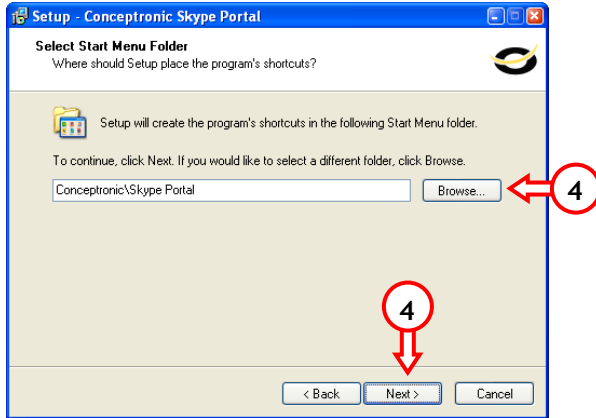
Setup - Conceptronic Skype Portal

Select Start Menu Folder
Where should Setup place the program's shortcuts?

Setup will create the program's shortcuts in the following Start Menu folder.

To continue, click Next. If you would like to select a different folder, click Browse.

Conceptronic\Skype Portal

Browse...

4

4

< Back

Next >

Cancel